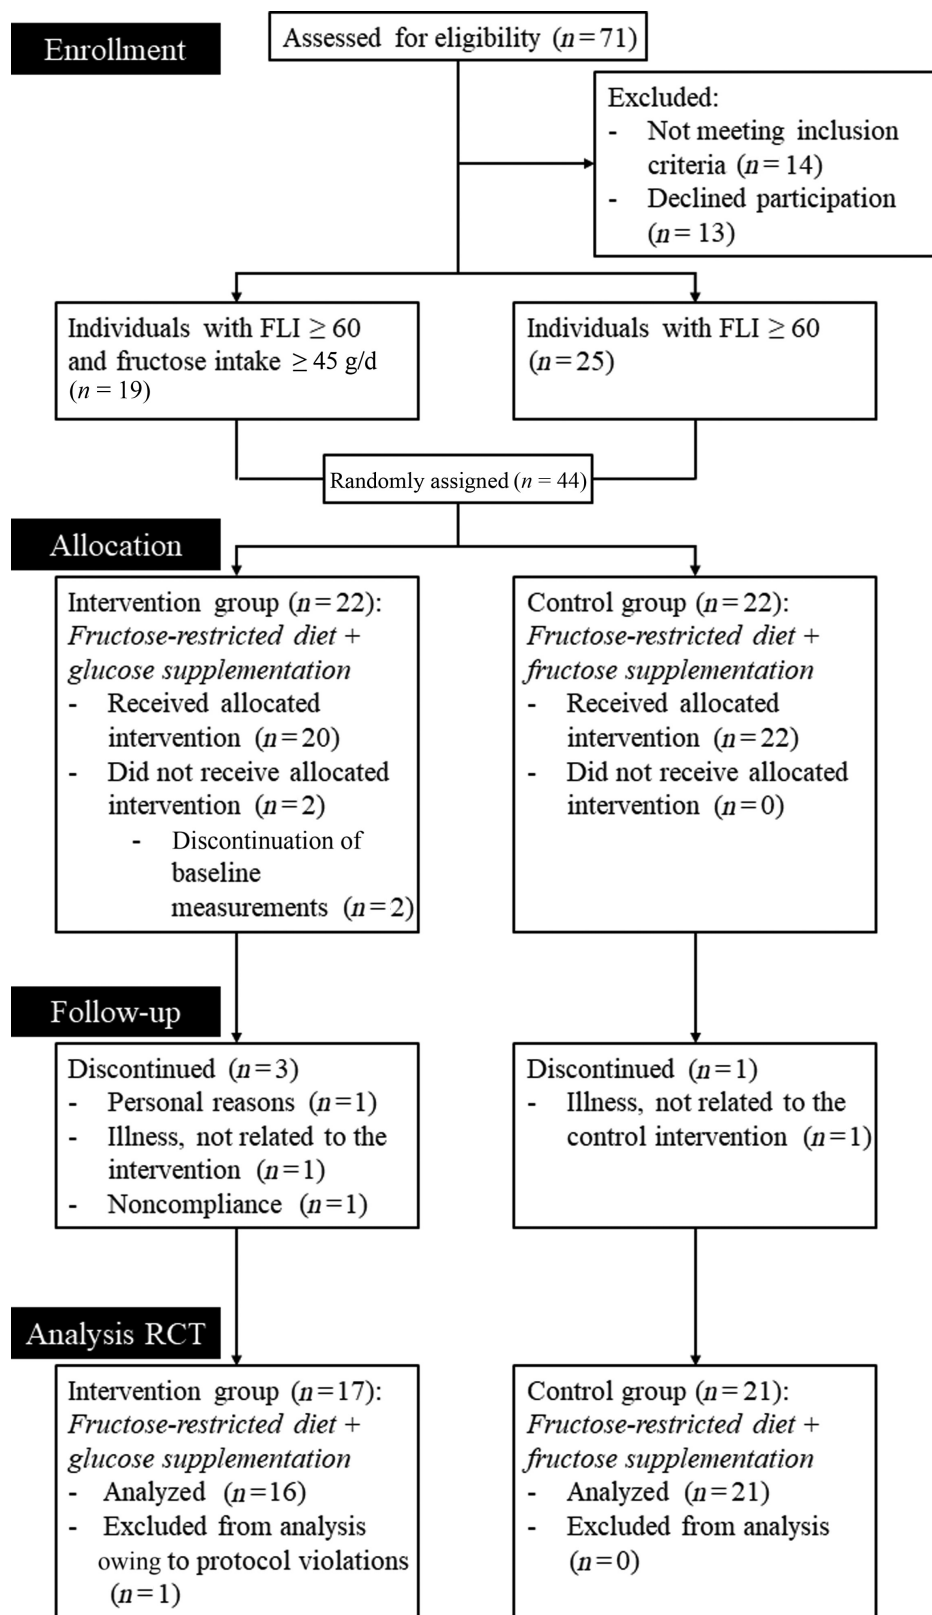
Enrollment

Assessed for eligibility ($n = 71$)

Excluded:
- Not meeting inclusion criteria ($n = 14$)
- Declined participation ($n = 13$)

Individuals with FLI ≥ 60 and fructose intake ≥ 45 g/d ($n = 19$)

Individuals with FLI ≥ 60 ($n = 25$)

Randomly assigned ($n = 44$)

Allocation

Intervention group ($n = 22$): *Fructose-restricted diet + glucose supplementation*
- Received allocated intervention ($n = 20$)
- Did not receive allocated intervention ($n = 2$)
  - Discontinuation of baseline measurements ($n = 2$)

Control group ($n = 22$): *Fructose-restricted diet + fructose supplementation*
- Received allocated intervention ($n = 22$)
- Did not receive allocated intervention ($n = 0$)

Follow-up

Discontinued ($n = 3$)
- Personal reasons ($n = 1$)
- Illness, not related to the intervention ($n = 1$)
- Noncompliance ($n = 1$)

Discontinued ($n = 1$)
- Illness, not related to the control intervention ($n = 1$)

Analysis RCT

Intervention group ($n = 17$): *Fructose-restricted diet + glucose supplementation*
- Analyzed ($n = 16$)
- Excluded from analysis owing to protocol violations ($n = 1$)

Control group ($n = 21$): *Fructose-restricted diet + fructose supplementation*
- Analyzed ($n = 21$)
- Excluded from analysis ($n = 0$)